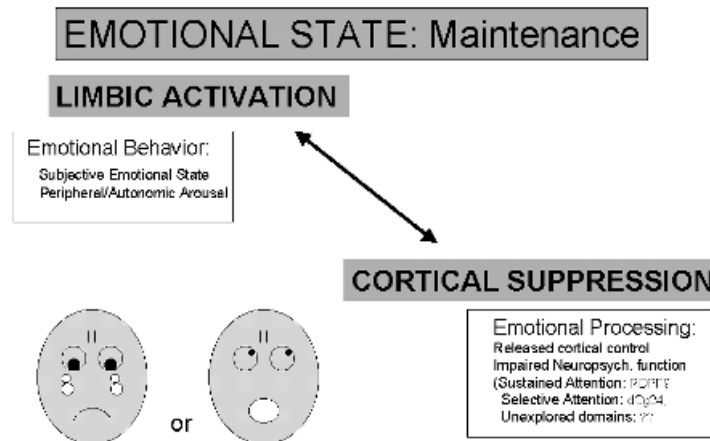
EMOTIONAL STATE: Maintenance

LIMBIC ACTIVATION

Emotional Behavior:
Subjective Emotional State
Peripheral/Autonomic Arousal

CORTICAL SUPPRESSION

Emotional Processing:
Released cortical control
Impaired Neuropsych. function
(Sustained Attention: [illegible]
Selective Attention: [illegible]
Unexplored domains: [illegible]

or